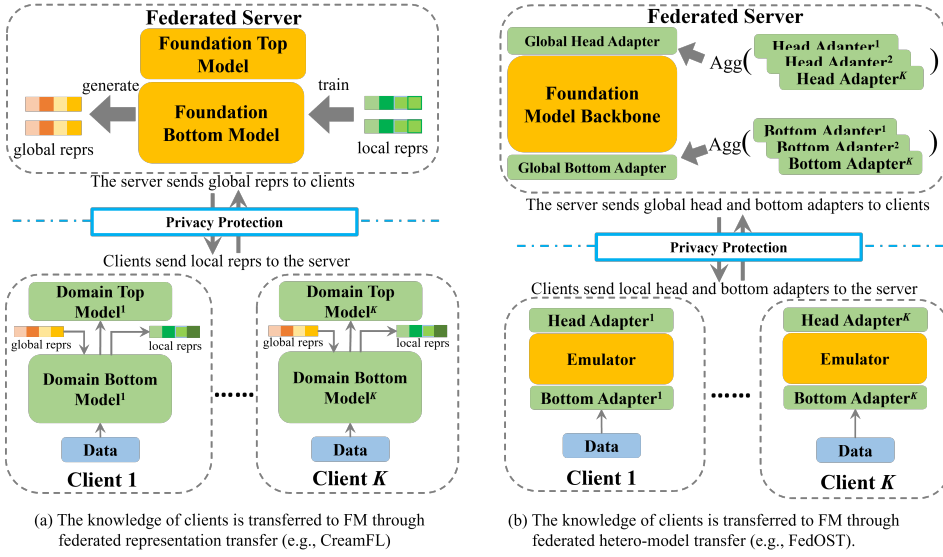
Federated Server

Foundation Top Model

generate

train

Foundation Bottom Model

global reprs

local reprs

The server sends global reprs to clients

Privacy Protection

Clients send local reprs to the server

Domain Top Model$^1$

global reprs

local reprs

Domain Bottom Model$^1$

Data

Client 1

......

Domain Top Model$^K$

global reprs

local reprs

Domain Bottom Model$^K$

Data

Client $K$

(a) The knowledge of clients is transferred to FM through federated representation transfer (e.g., CreamFL)

Federated Server

Global Head Adapter

Agg( Head Adapter$^1$ Head Adapter$^2$ Head Adapter$^K$ )

Foundation Model Backbone

Agg( Bottom Adapter$^1$ Bottom Adapter$^2$ Bottom Adapter$^K$ )

Global Bottom Adapter

The server sends global head and bottom adapters to clients

Privacy Protection

Clients send local head and bottom adapters to the server

Head Adapter$^1$

Emulator

Bottom Adapter$^1$

Data

Client 1

......

Head Adapter$^K$

Emulator

Bottom Adapter$^K$

Data

Client $K$

(b) The knowledge of clients is transferred to FM through federated hetero-model transfer (e.g., FedOST).